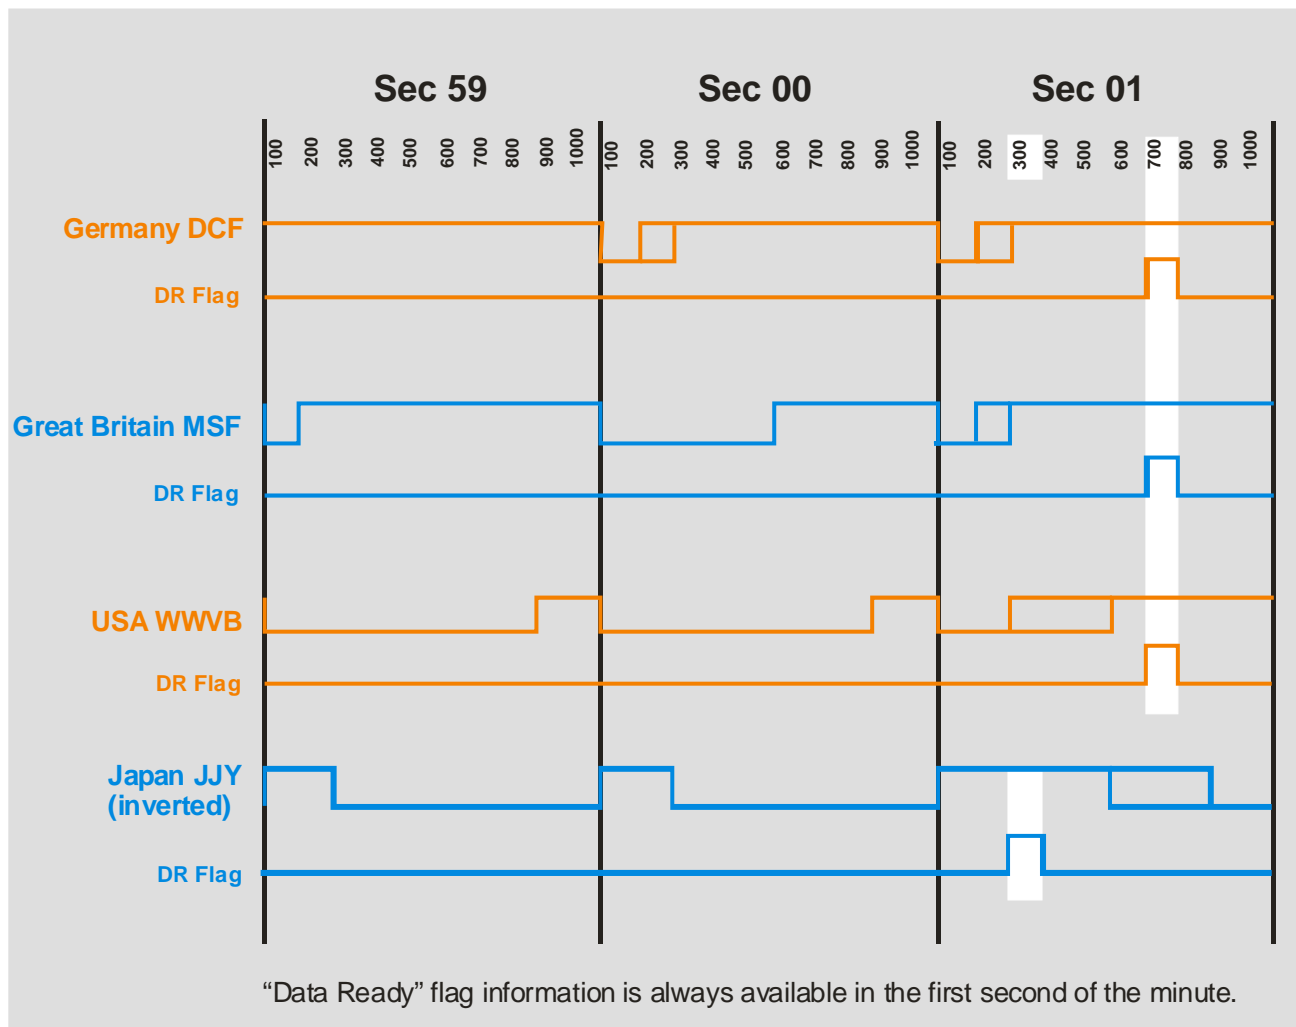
Sec 59
Sec 00
Sec 01

100 200 300 400 500 600 700 800 900 1000
100 200 300 400 500 600 700 800 900 1000
100 200 300 400 500 600 700 800 900 1000

Germany DCF
DR Flag

Great Britain MSF
DR Flag

USA WWVB
DR Flag

Japan JJY (inverted)
DR Flag

“Data Ready” flag information is always available in the first second of the minute.